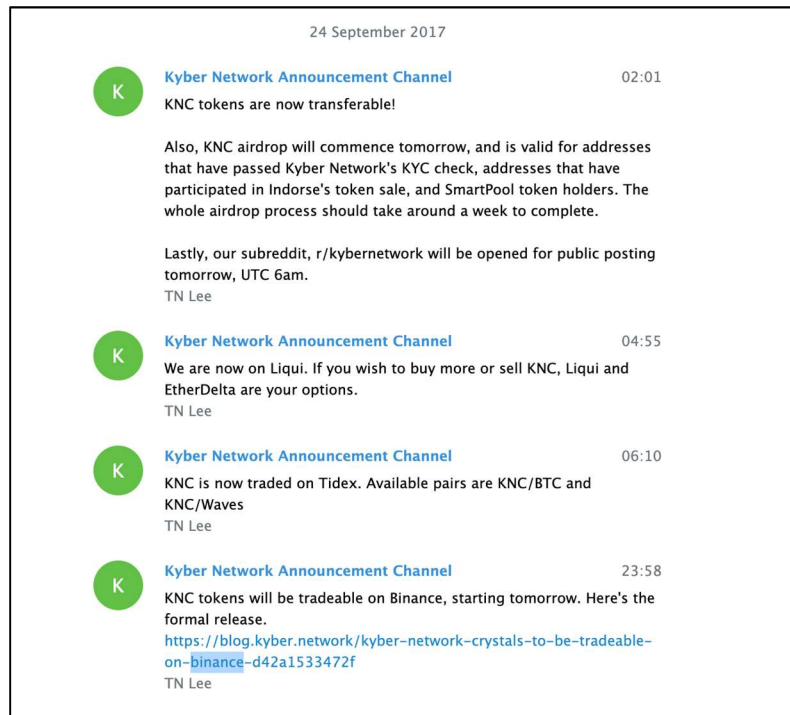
24 September 2017

K

Kyber Network Announcement Channel 02:01

KNC tokens are now transferable!

Also, KNC airdrop will commence tomorrow, and is valid for addresses that have passed Kyber Network's KYC check, addresses that have participated in Indorse's token sale, and SmartPool token holders. The whole airdrop process should take around a week to complete.

Lastly, our subreddit, r/kybernetwork will be opened for public posting tomorrow, UTC 6am.

TN Lee

K

Kyber Network Announcement Channel 04:55

We are now on Liqui. If you wish to buy more or sell KNC, Liqui and EtherDelta are your options.

TN Lee

K

Kyber Network Announcement Channel 06:10

KNC is now traded on Tidex. Available pairs are KNC/BTC and KNC/Waves

TN Lee

K

Kyber Network Announcement Channel 23:58

KNC tokens will be tradeable on Binance, starting tomorrow. Here's the formal release.

https://blog.kyber.network/kyber-network-crystals-to-be-tradeable-on-binance-d42a1533472f

TN Lee